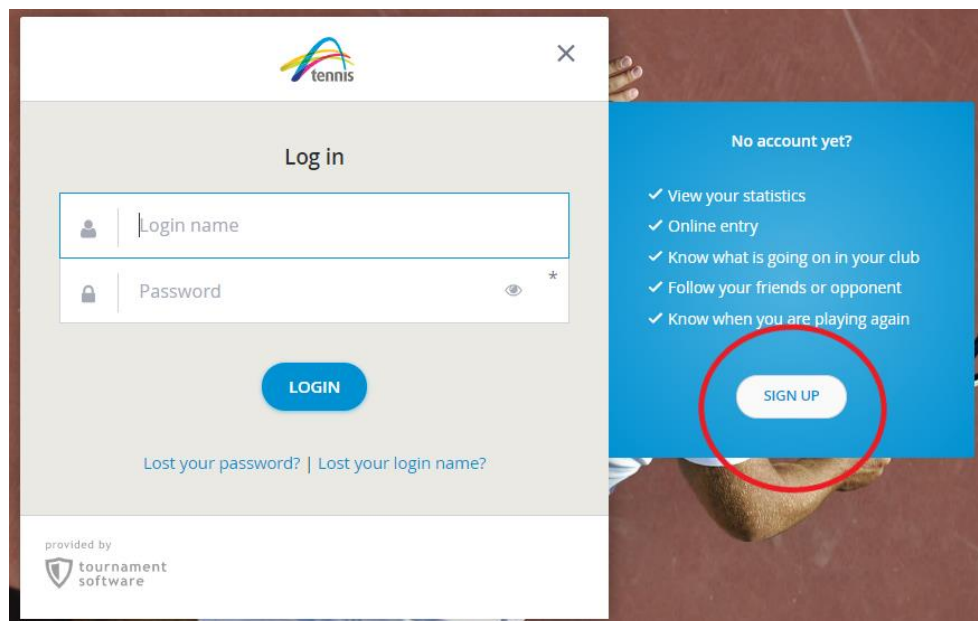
tennis

×

Log in

Login name

Password

*

LOGIN

Lost your password? | Lost your login name?

provided by
tournament software

No account yet?

✓ View your statistics
✓ Online entry
✓ Know what is going on in your club
✓ Follow your friends or opponent
✓ Know when you are playing again

SIGN UP